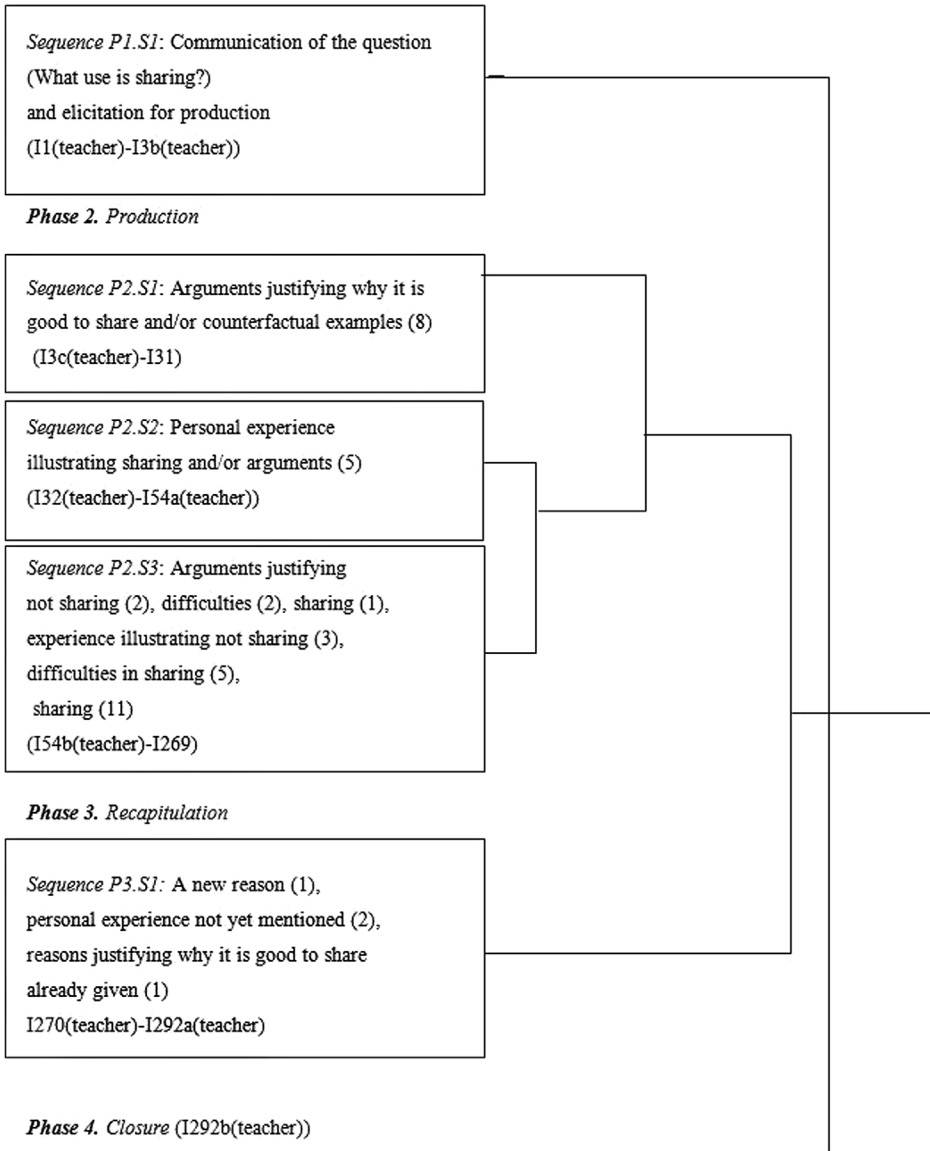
*Sequence P1.S1*: Communication of the question (What use is sharing?) and elicitation for production (I1(teacher)-I3b(teacher))

***Phase 2.*** *Production*

*Sequence P2.S1*: Arguments justifying why it is good to share and/or counterfactual examples (8) (I3c(teacher)-I31)

*Sequence P2.S2*: Personal experience illustrating sharing and/or arguments (5) (I32(teacher)-I54a(teacher))

*Sequence P2.S3*: Arguments justifying not sharing (2), difficulties (2), sharing (1), experience illustrating not sharing (3), difficulties in sharing (5), sharing (11) (I54b(teacher)-I269)

***Phase 3.*** *Recapitulation*

*Sequence P3.S1:* A new reason (1), personal experience not yet mentioned (2), reasons justifying why it is good to share already given (1) I270(teacher)-I292a(teacher)

***Phase 4.*** *Closure* (I292b(teacher))